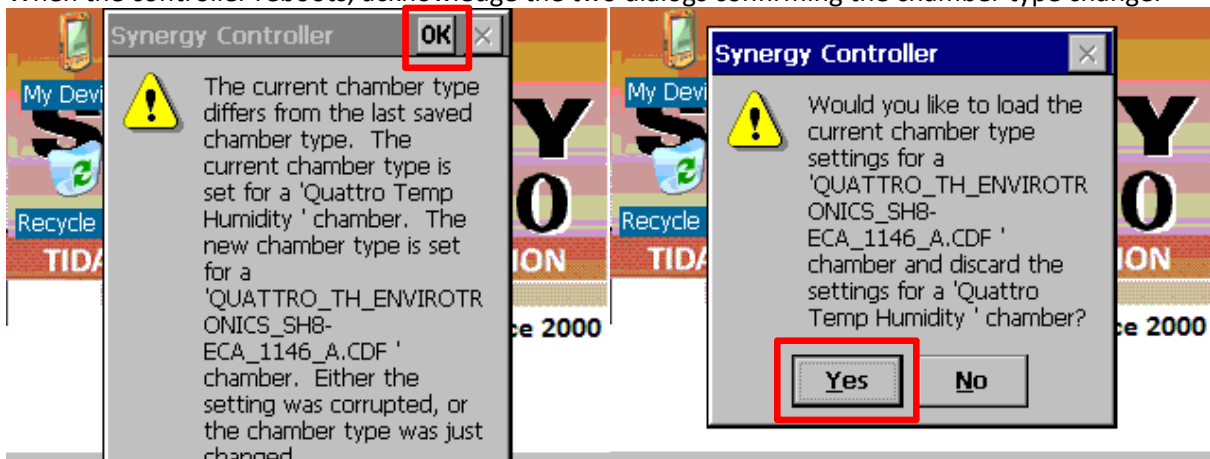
When the controller reboots, acknowledge the two dialogs confirming the chamber type change.

My Devi

Recycle

TIDA

ION

ce 2000

Synergy Controller

OK

The current chamber type differs from the last saved chamber type. The current chamber type is set for a 'Quattro Temp Humidity ' chamber. The new chamber type is set for a 'QUATTRO_TH_ENVIROTRONICS_SH8-ECA_1146_A.CDF ' chamber. Either the setting was corrupted, or the chamber type was just changed.

My Devi

Recycle

TIDA

ION

ce 2000

Synergy Controller

Would you like to load the current chamber type settings for a 'QUATTRO_TH_ENVIROTRONICS_SH8-ECA_1146_A.CDF ' chamber and discard the settings for a 'Quattro Temp Humidity ' chamber?

Yes

No